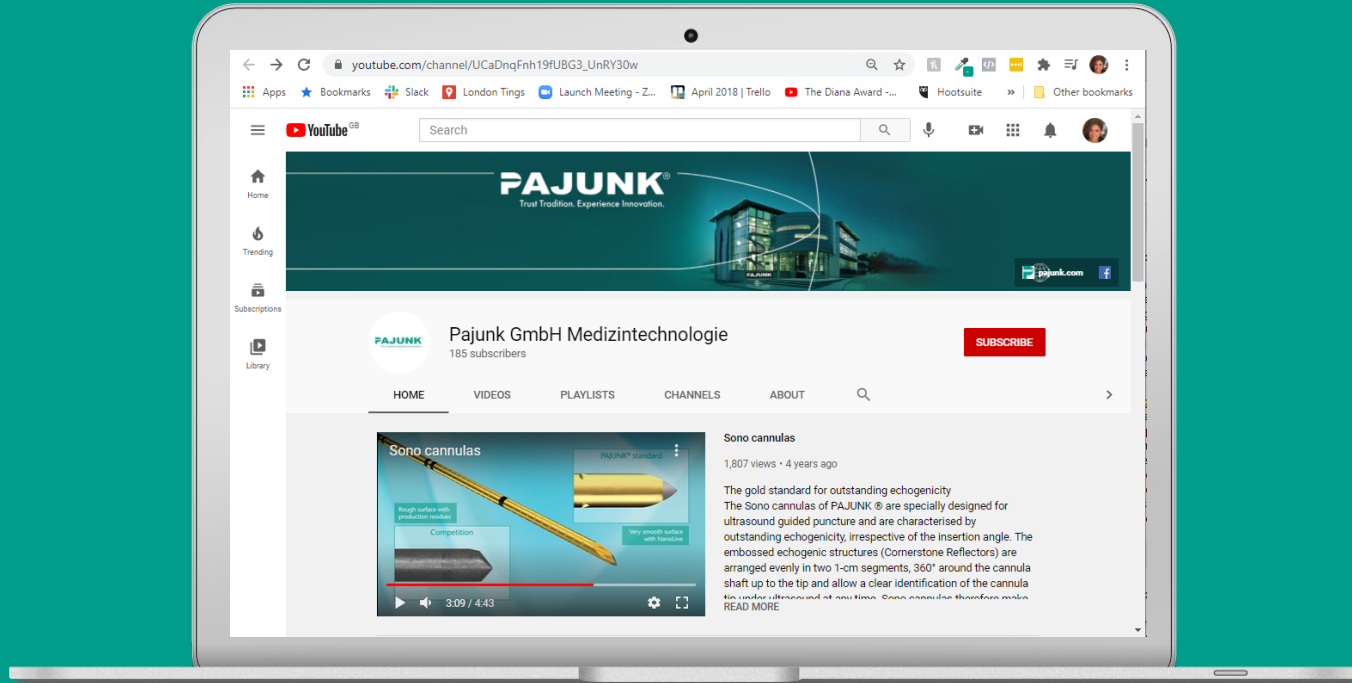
youtube.com/channel/UCaDnqFnh19fUBG3_UnRY30w

Apps Bookmarks Slack London Tings Launch Meeting - Z... April 2018 | Trello The Diana Award -... Hootsuite » Other bookmarks

YouTube GB

Search

Home

Trending

Subscriptions

Library

PAJUNK®
Trust Tradition. Experience Innovation.

PAJUNK

pajunk.com

PAJUNK

Pajunk GmbH Medizintechnologie
185 subscribers

SUBSCRIBE

HOME VIDEOS PLAYLISTS CHANNELS ABOUT

Sono cannulas

PAJUNK® standard

Rough surface with production residues

Competition

Very smooth surface with NanoLine

3:09 / 4:43

Sono cannulas

1,807 views • 4 years ago

The gold standard for outstanding echogenicity
The Sono cannulas of PAJUNK ® are specially designed for ultrasound guided puncture and are characterised by outstanding echogenicity, irrespective of the insertion angle. The embossed echogenic structures (Cornerstone Reflectors) are arranged evenly in two 1-cm segments, 360° around the cannula shaft up to the tip and allow a clear identification of the cannula tip under ultrasound at any time. Sono cannulas therefore make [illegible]

READ MORE